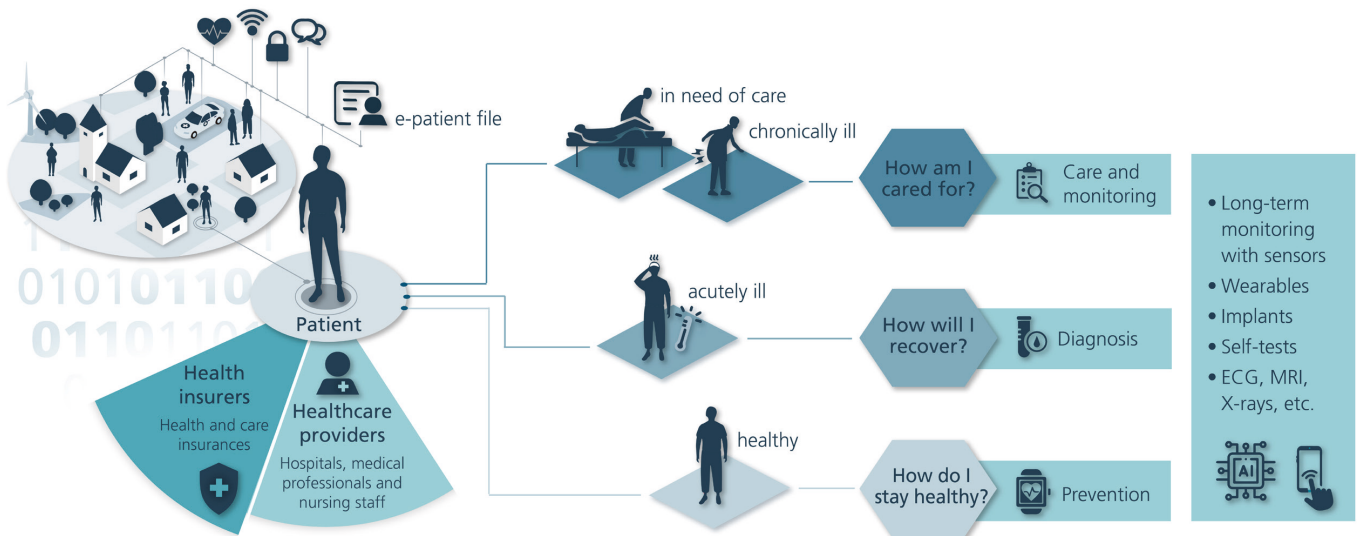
e-patient file

010101101
01101101

Patient

Health insurers
Health and care insurances

Healthcare providers
Hospitals, medical professionals and nursing staff

in need of care
chronically ill

How am I cared for?
Care and monitoring

acutely ill

How will I recover?
Diagnosis

healthy

How do I stay healthy?
Prevention

• Long-term monitoring with sensors
• Wearables
• Implants
• Self-tests
• ECG, MRI, X-rays, etc.

AI